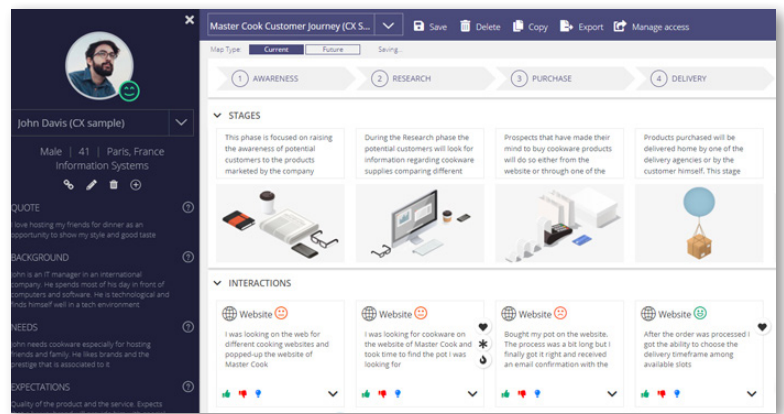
John Davis (CX sample)

Male | 41 | Paris, France
Information Systems

QUOTE
I love hosting my friends for dinner as an opportunity to show my style and good taste

BACKGROUND
John is an IT manager in an international company. He spends most of his day in front of computers and software. He is technological and finds himself well in a tech environment

NEEDS
John needs cookware especially for hosting friends and family. He likes brands and the prestige that is associated to it

EXPECTATIONS
Quality of the product and the service. Expects

Master Cook Customer Journey (CX S...
Save
Delete
Copy
Export
Manage access

Map Type: Current Future Saving...

1 AWARENESS
2 RESEARCH
3 PURCHASE
4 DELIVERY

STAGES

This phase is focused on raising the awareness of potential customers to the products marketed by the company

During the Research phase the potential customers will look for information regarding cookware supplies comparing different

Prospects that have made their mind to buy cookware products will do so either from the website or through one of the

Products purchased will be delivered home by one of the delivery agencies or by the customer himself. This stage

INTERACTIONS

Website
I was looking on the web for different cooking websites and popped-up the website of Master Cook

Website
I was looking for cookware on the website of Master Cook and took time to find the pot I was looking for

Website
Bought my pot on the website. The process was a bit long but I finally got it right and received an email confirmation with the

Website
After the order was processed I got the ability to choose the delivery timeframe among available slots